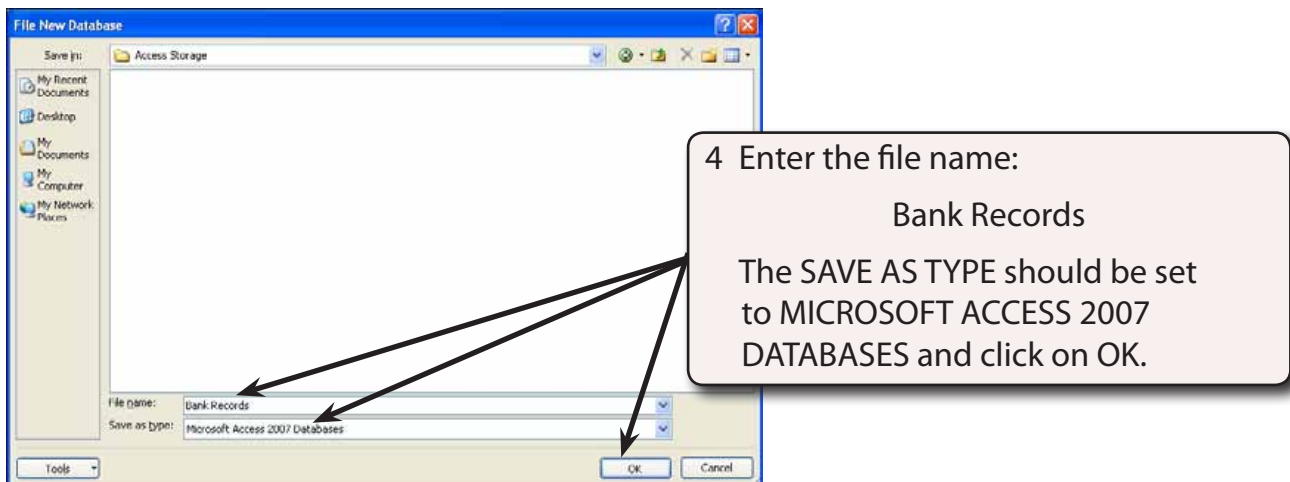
File New Database

Save in: Access Storage

My Recent Documents
Desktop
My Documents
My Computer
My Network Places

4 Enter the file name:

Bank Records

The SAVE AS TYPE should be set to MICROSOFT ACCESS 2007 DATABASES and click on OK.

File name: Bank Records
Save as type: Microsoft Access 2007 Databases

Tools
OK
Cancel